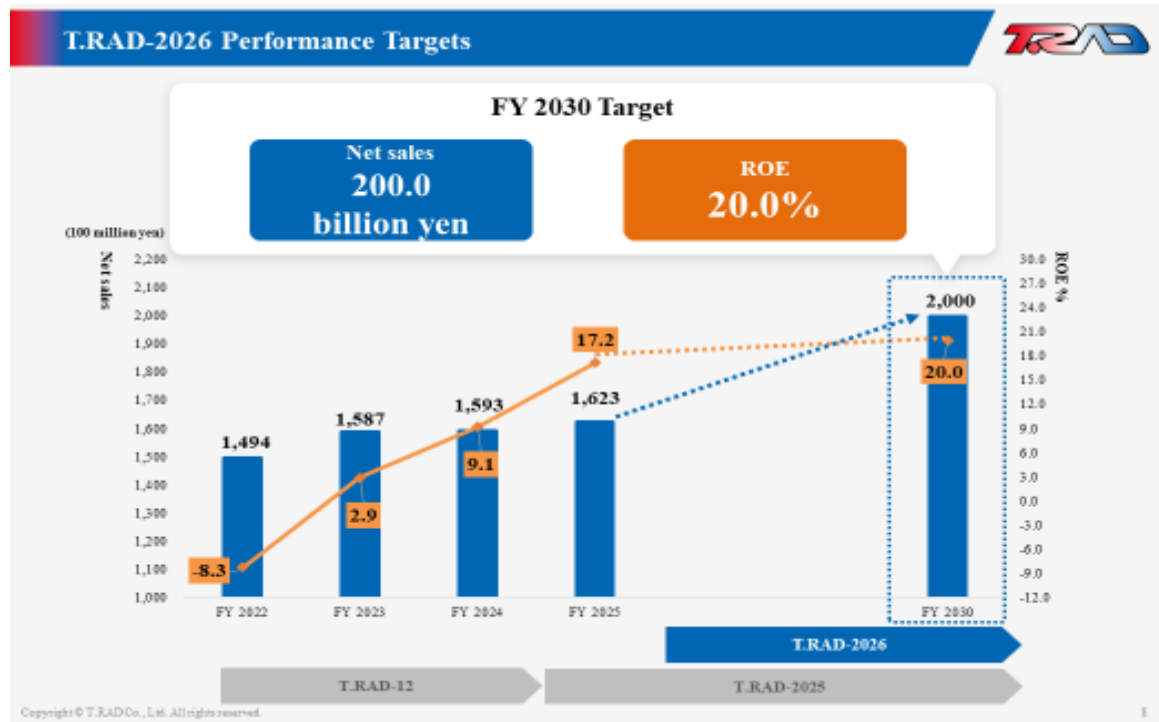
T.RAD-2026 Performance Targets

T.RAD

FY 2030 Target

Net sales
200.0
billion yen

ROE
20.0%

(100 million yen)

Net sales

ROE %

2,200
2,100
2,000
1,900
1,800
1,700
1,600
1,500
1,400
1,300
1,200
1,100
1,000

30.0
27.0
24.0
21.0
18.0
15.0
12.0
9.0
6.0
3.0
0.0
-3.0
-6.0
-9.0
-12.0

1,494
1,587
1,593
1,623
2,000

-8.3
2.9
9.1
17.2
20.0

FY 2022
FY 2023
FY 2024
FY 2025
FY 2030

T.RAD-2026

T.RAD-12

T.RAD-2025

Copyright © T.RAD Co., Ltd. All rights reserved.

8